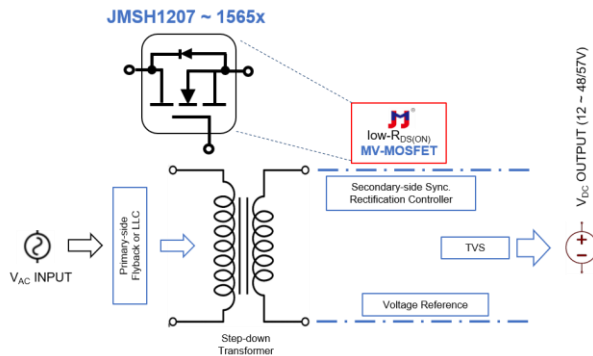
JMSH1207 ~ 1565x

low-$R_{DS(ON)}$
MV-MOSFET

Secondary-side Sync. Rectification Controller

$V_{AC}$ INPUT

Primary-side Flyback or LLC

TVS

Voltage Reference

Step-down Transformer

$V_{DC}$ OUTPUT (12 ~ 48/57V)

+
-